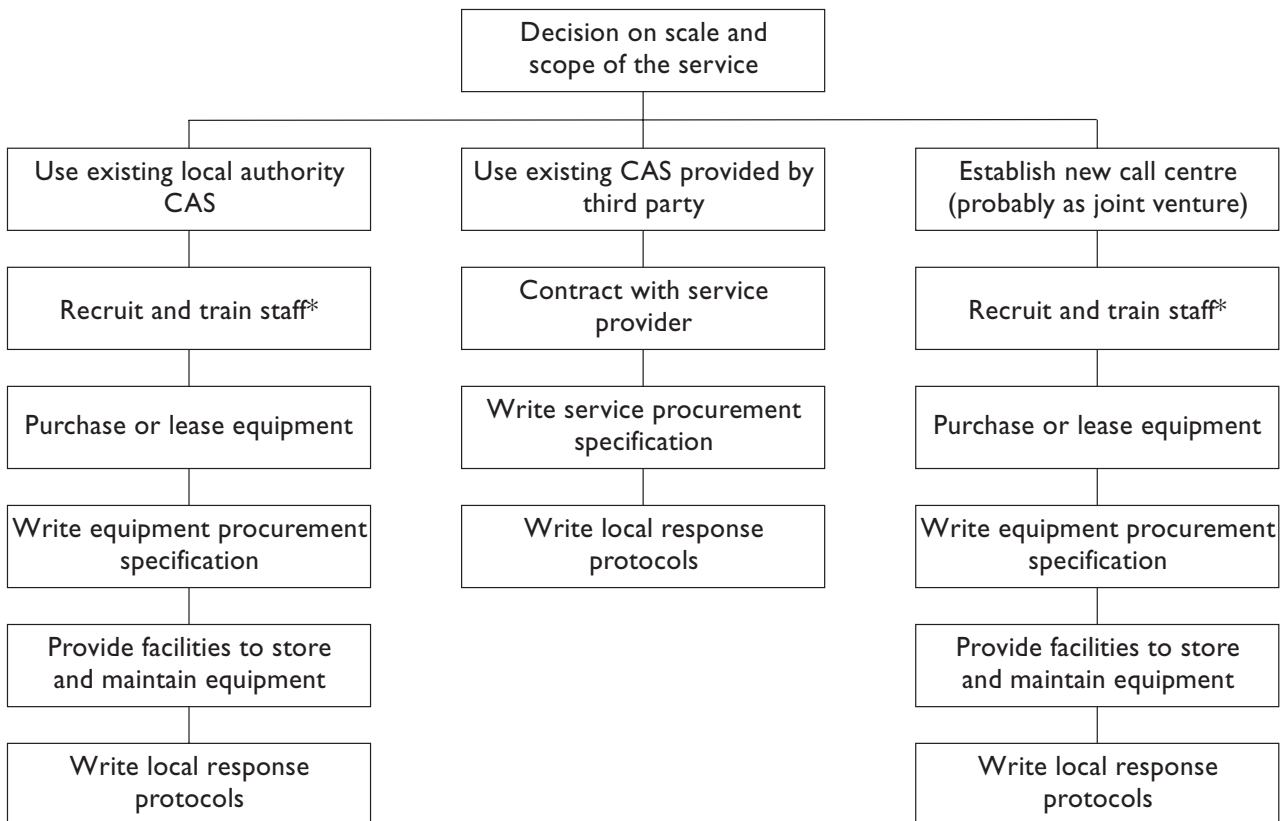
Decision on scale and scope of the service

Use existing local authority CAS

Recruit and train staff*

Purchase or lease equipment

Write equipment procurement specification

Provide facilities to store and maintain equipment

Write local response protocols

Use existing CAS provided by third party

Contract with service provider

Write service procurement specification

Write local response protocols

Establish new call centre (probably as joint venture)

Recruit and train staff*

Purchase or lease equipment

Write equipment procurement specification

Provide facilities to store and maintain equipment

Write local response protocols